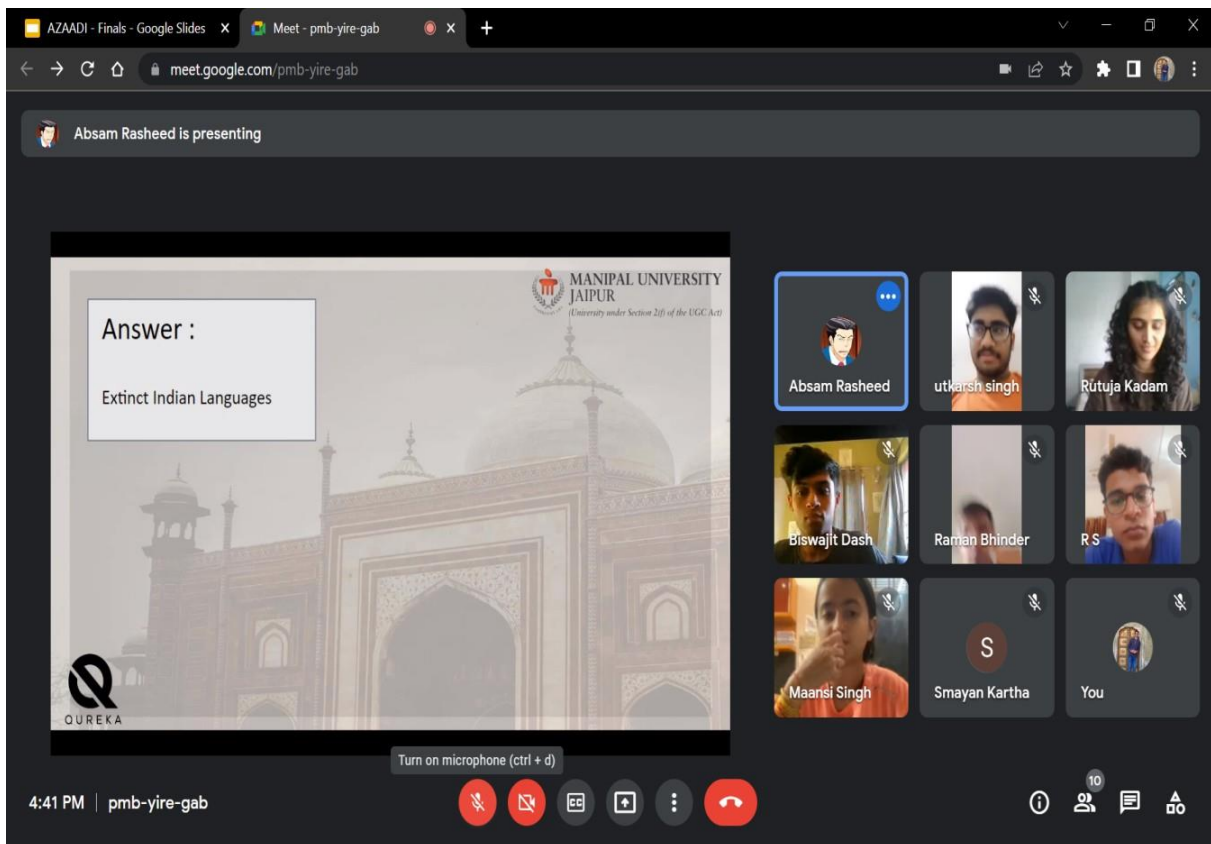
AZAADI - Finals - Google Slides
Meet - pmb-yire-gab
meet.google.com/pmb-yire-gab

Absam Rasheed is presenting

Answer :

Extinct Indian Languages

MANIPAL UNIVERSITY JAIPUR
(University under Section 2(f) of the UGC Act)

QUREKA

Absam Rasheed
utkarsh singh
Rutuja Kadam
Biswajit Dash
Raman Bhinder
R S
Maansi Singh
S
Smayan Kartha
You

Turn on microphone (ctrl + d)

4:41 PM | pmb-yire-gab

10